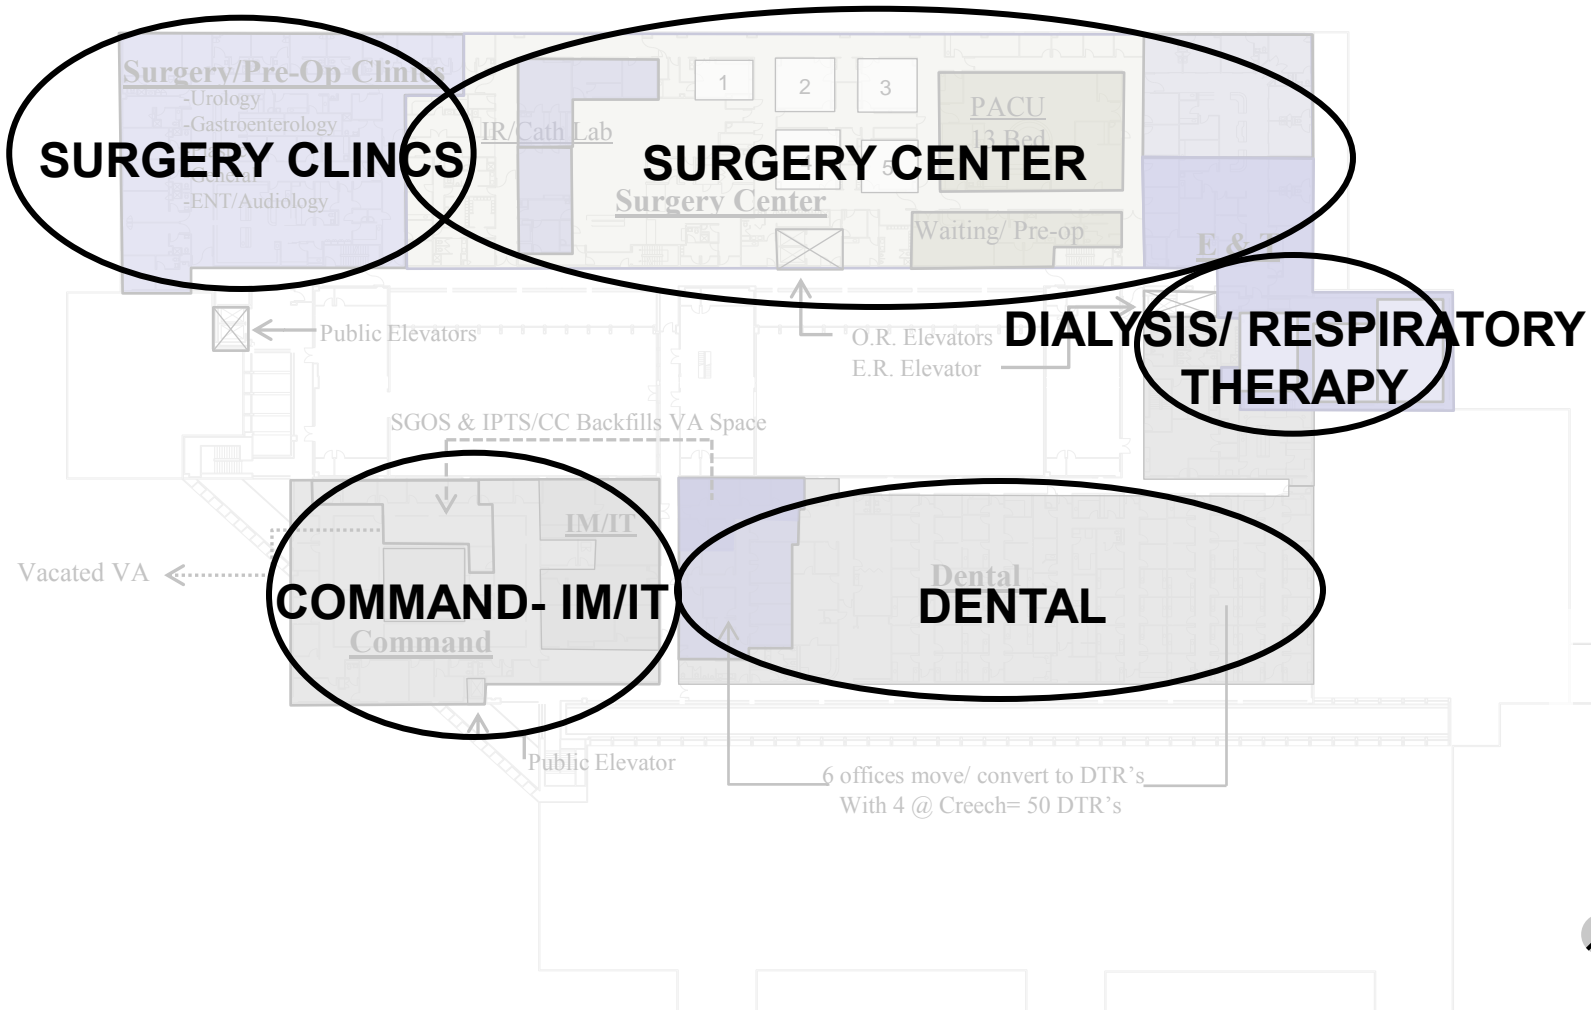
Surgery/Pre-Op Clinics
-Urology
-Gastroenterology
-General
-ENT/Audiology

SURGERY CLINCS

1
2
3
5

IR/Cath Lab

PACU
13 Bed

SURGERY CENTER

Surgery Center

Waiting/ Pre-op

E & T

Public Elevators

O.R. Elevators
E.R. Elevator

DIALYSIS/ RESPIRATORY THERAPY

SGOS & IPTS/CC Backfills VA Space

IM/IT

Vacated VA

COMMAND- IM/IT

Command

Dental

DENTAL

Public Elevator

6 offices move/ convert to DTR's
With 4 @ Creech= 50 DTR's